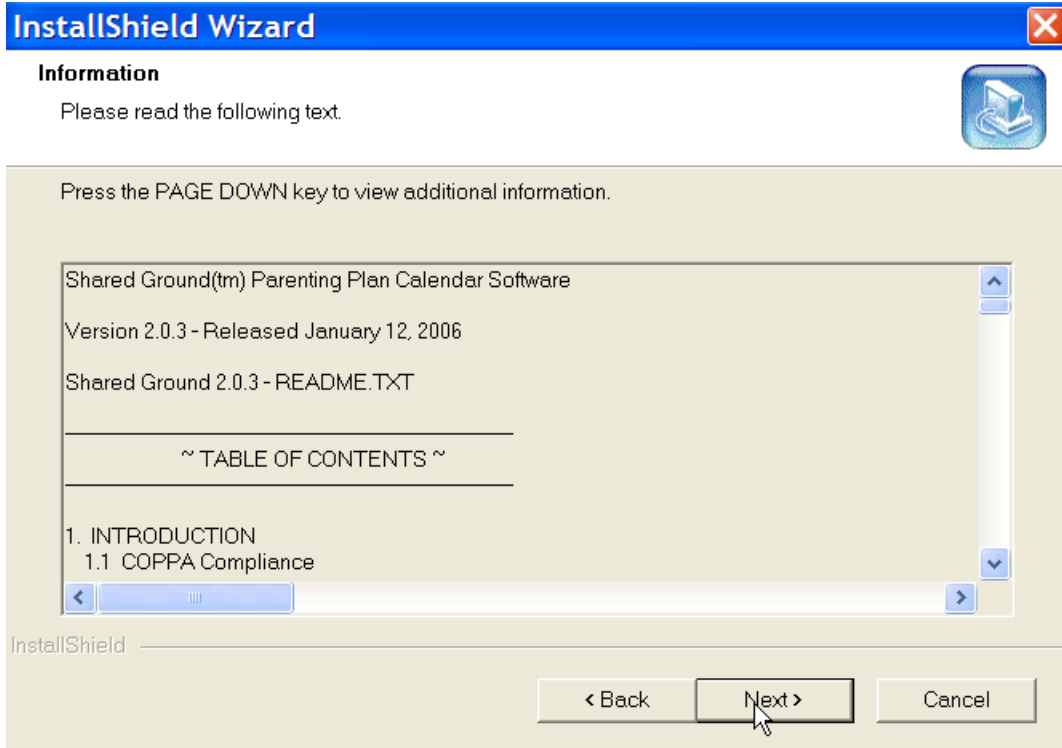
InstallShield Wizard

Information

Please read the following text.

Press the PAGE DOWN key to view additional information.

Shared Ground(tm) Parenting Plan Calendar Software

Version 2.0.3 - Released January 12, 2006

Shared Ground 2.0.3 - README.TXT

~ TABLE OF CONTENTS ~

1. INTRODUCTION
1.1 COPPA Compliance

InstallShield

< Back
Next >
Cancel